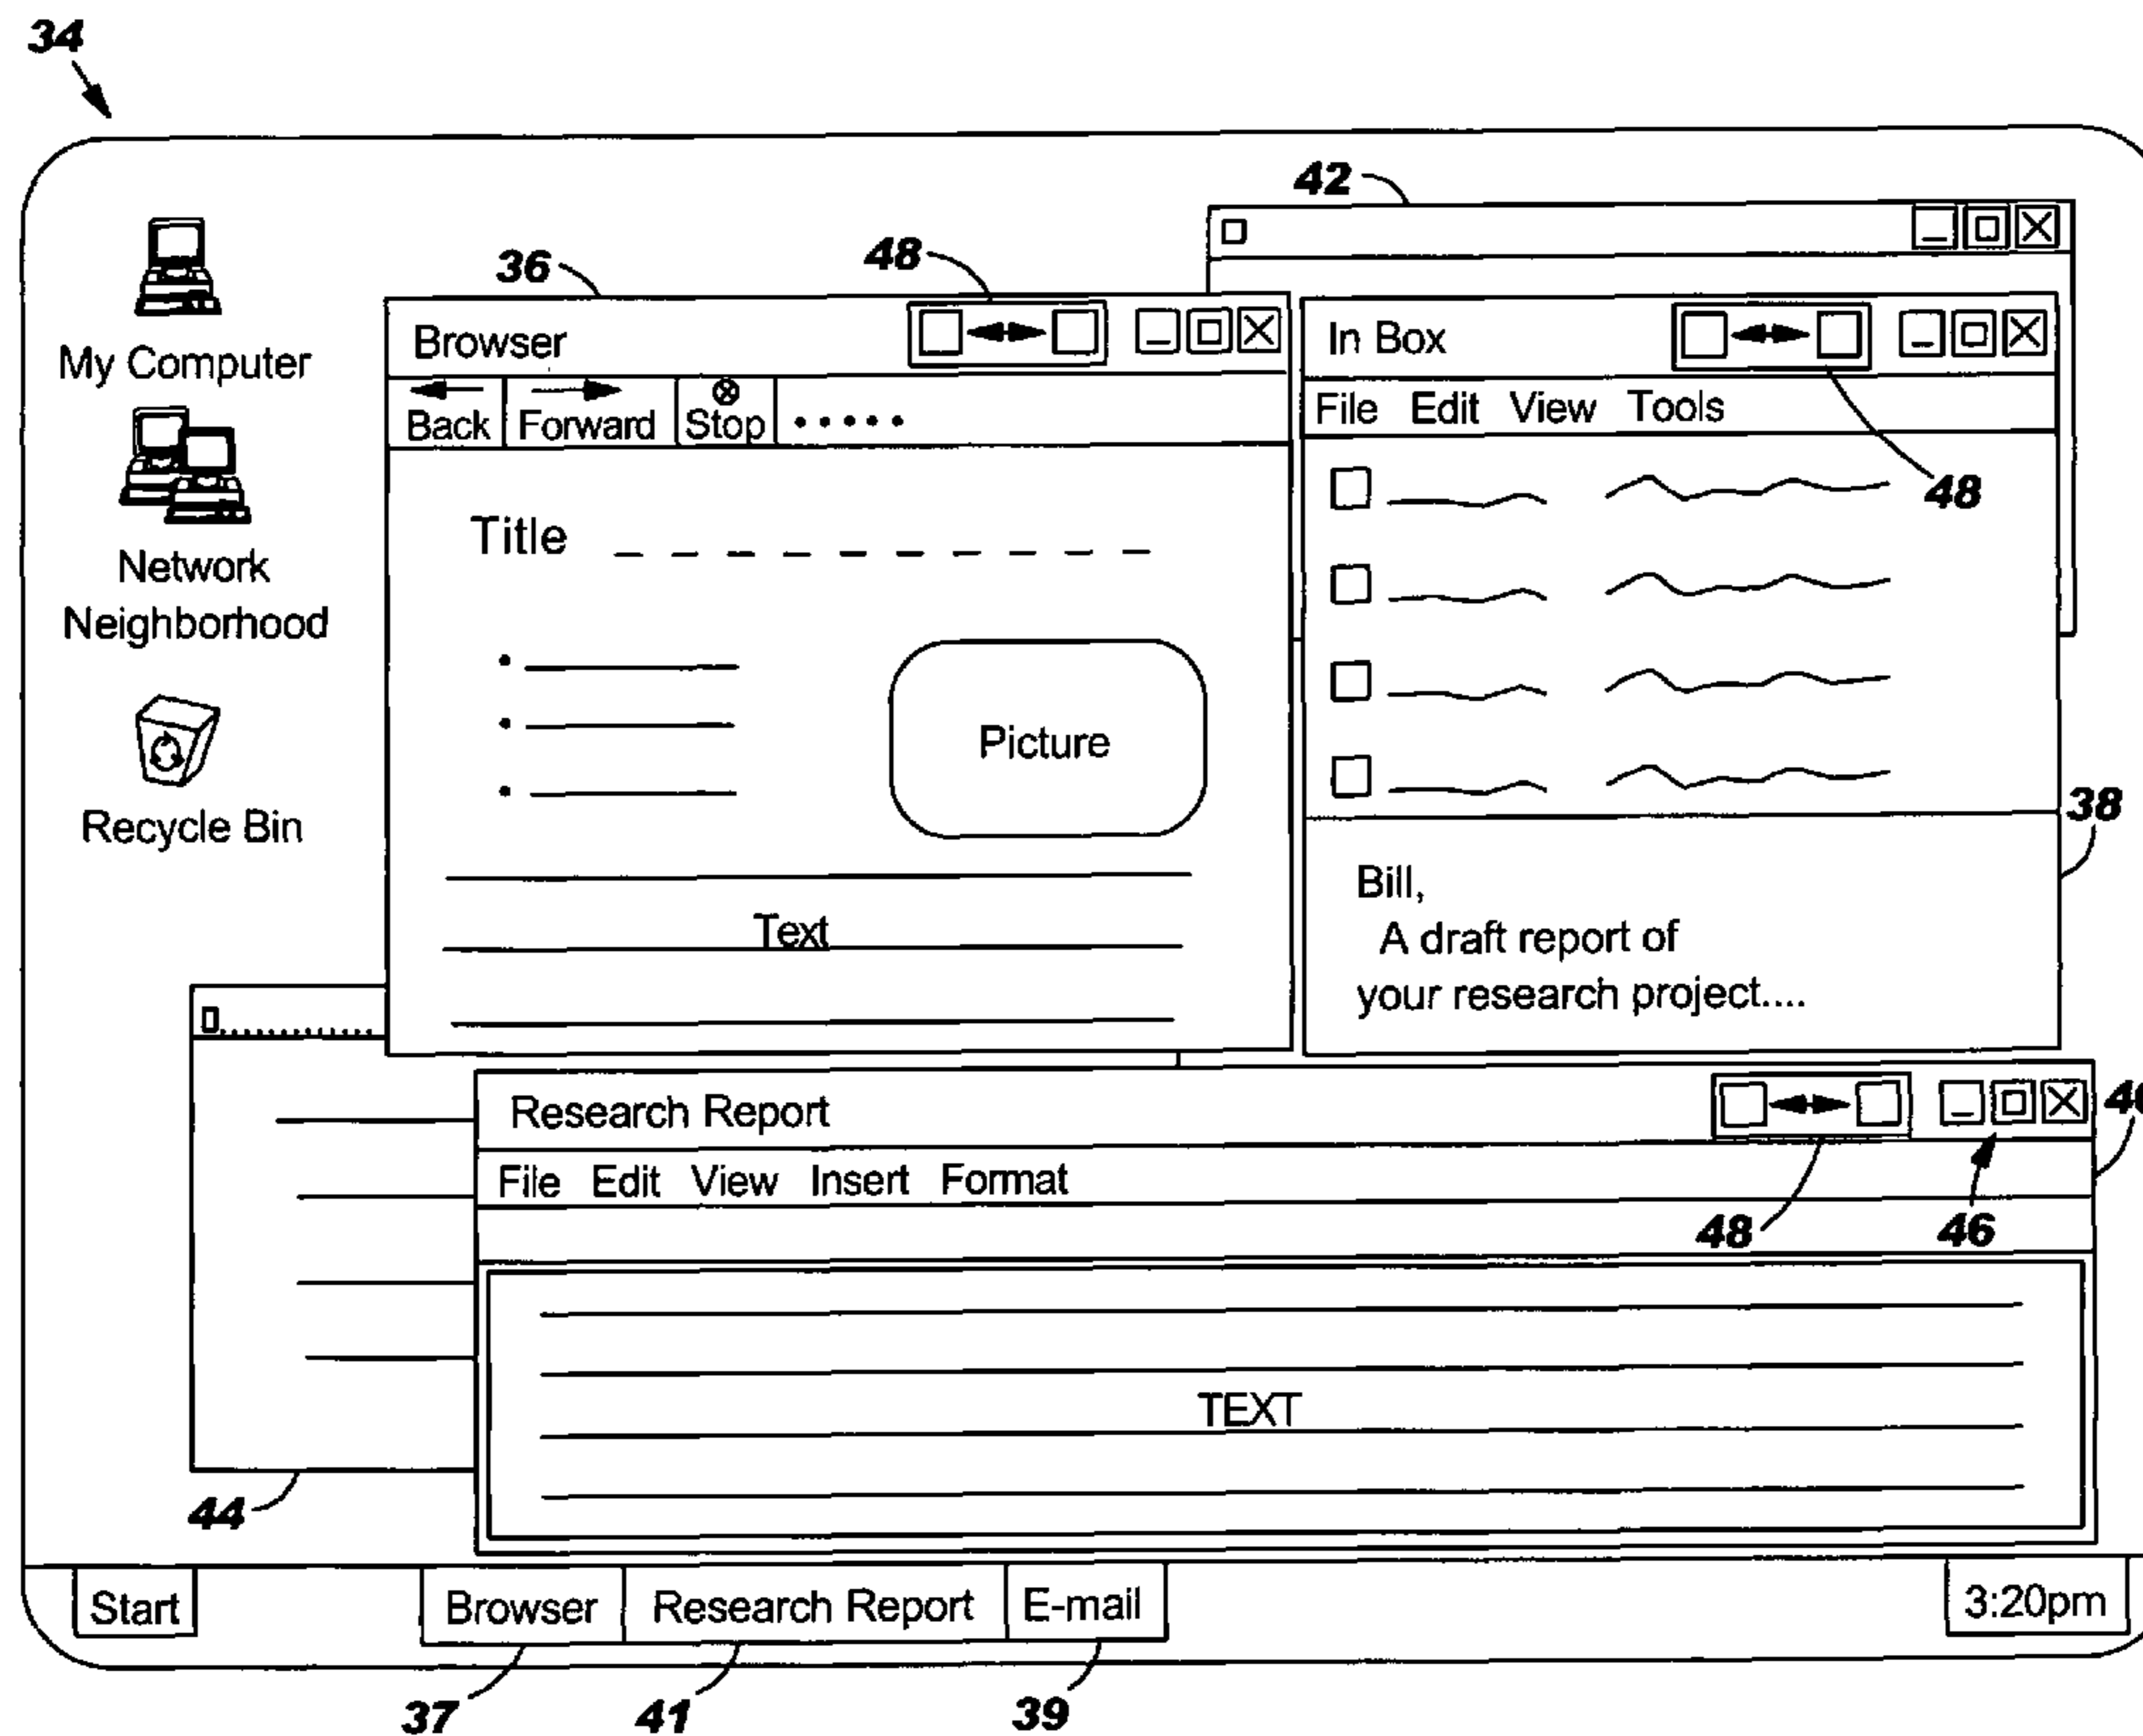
34

42

36

48

My Computer

Browser

Back Forward Stop • • • • •

In Box

File Edit View Tools

48

Network Neighborhood

Title

Picture

Recycle Bin

Text

38

Bill,
A draft report of your research project....

Research Report

File Edit View Insert Format

48

46

TEXT

44

Start

Browser

Research Report

E-mail

3:20pm

37

41

39